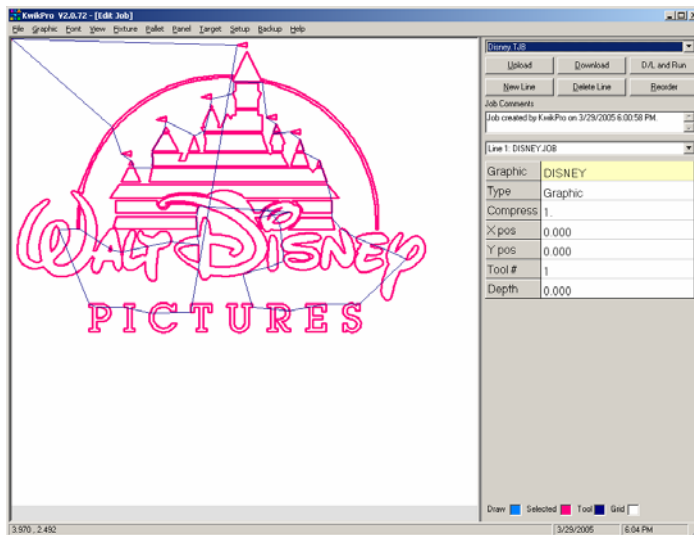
KwikPro V2.0.72 - [Edit Job]

File Graphic Font View Picture Pallet Panel Target Setup Backup Help

WALT DISNEY
PICTURES

Disney.TJB

Upload | Download | D/L and Run
New Line | Delete Line | Reorder

Job Comments
Job created by KwikPro on 3/29/2005 6:00:58 PM.

Line 1: DISNEY.JOB

| Graphic | DISNEY |
|---|---|
| Type | Graphic |
| Compress | 1 |
| X pos | 0.000 |
| Y pos | 0.000 |
| Tool # | 1 |
| Depth | 0.000 |

Draw Selected Tool Grid

3.970 , 2.492 | 3/29/2005 | 6:04 PM